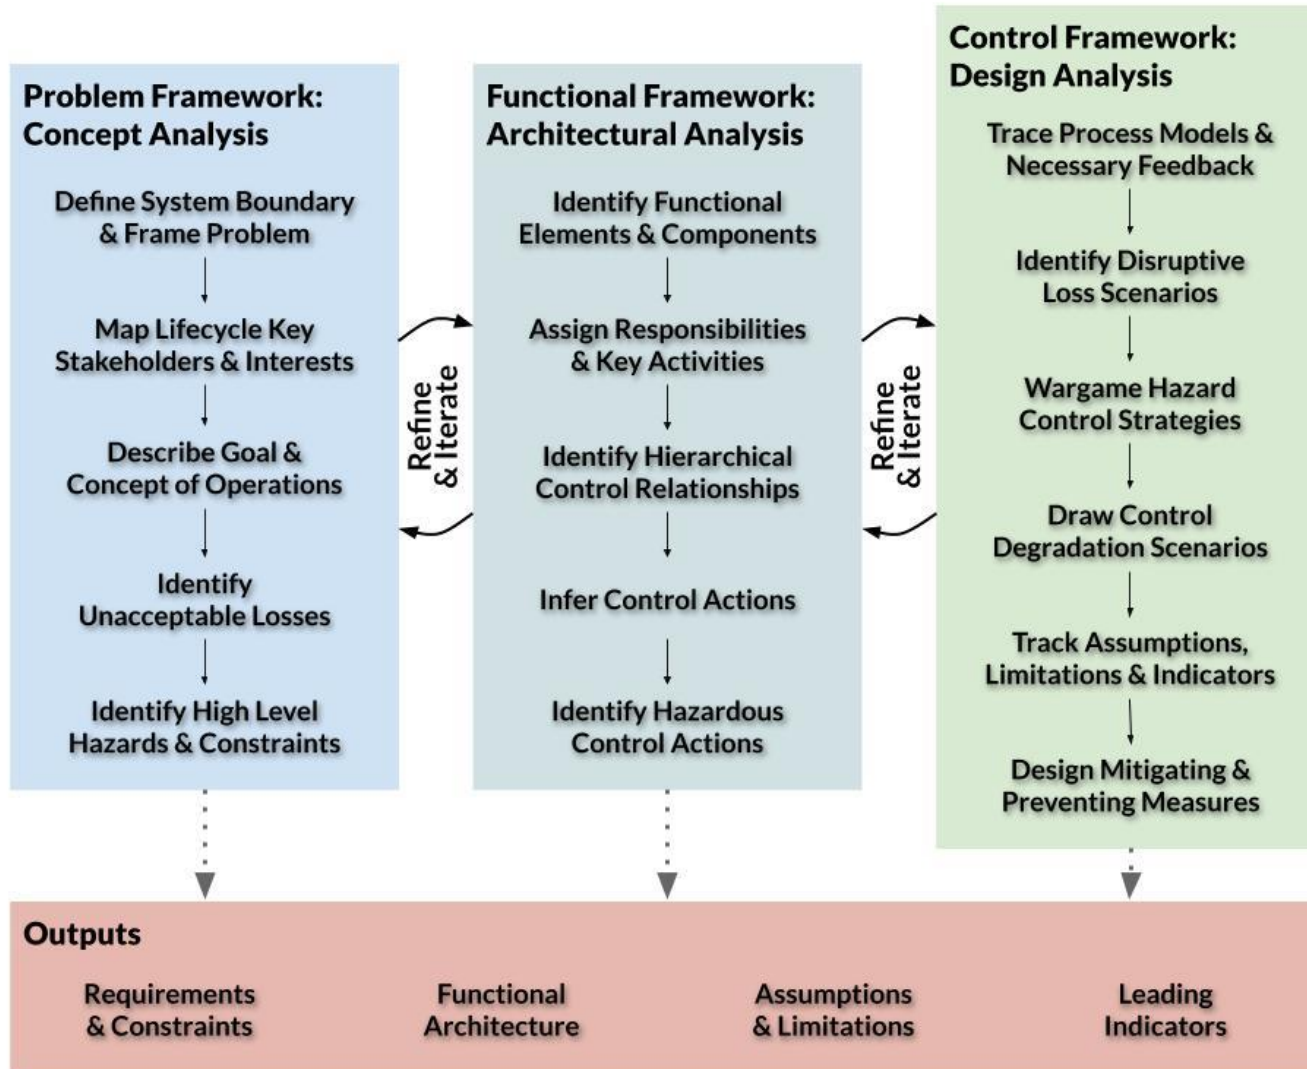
Problem Framework: Concept Analysis

Define System Boundary & Frame Problem

Map Lifecycle Key Stakeholders & Interests

Describe Goal & Concept of Operations

Identify Unacceptable Losses

Identify High Level Hazards & Constraints

Refine & Iterate

Functional Framework: Architectural Analysis

Identify Functional Elements & Components

Assign Responsibilities & Key Activities

Identify Hierarchical Control Relationships

Infer Control Actions

Identify Hazardous Control Actions

Refine & Iterate

Control Framework: Design Analysis

Trace Process Models & Necessary Feedback

Identify Disruptive Loss Scenarios

Wargame Hazard Control Strategies

Draw Control Degradation Scenarios

Track Assumptions, Limitations & Indicators

Design Mitigating & Preventing Measures

Outputs

Requirements & Constraints

Functional Architecture

Assumptions & Limitations

Leading Indicators